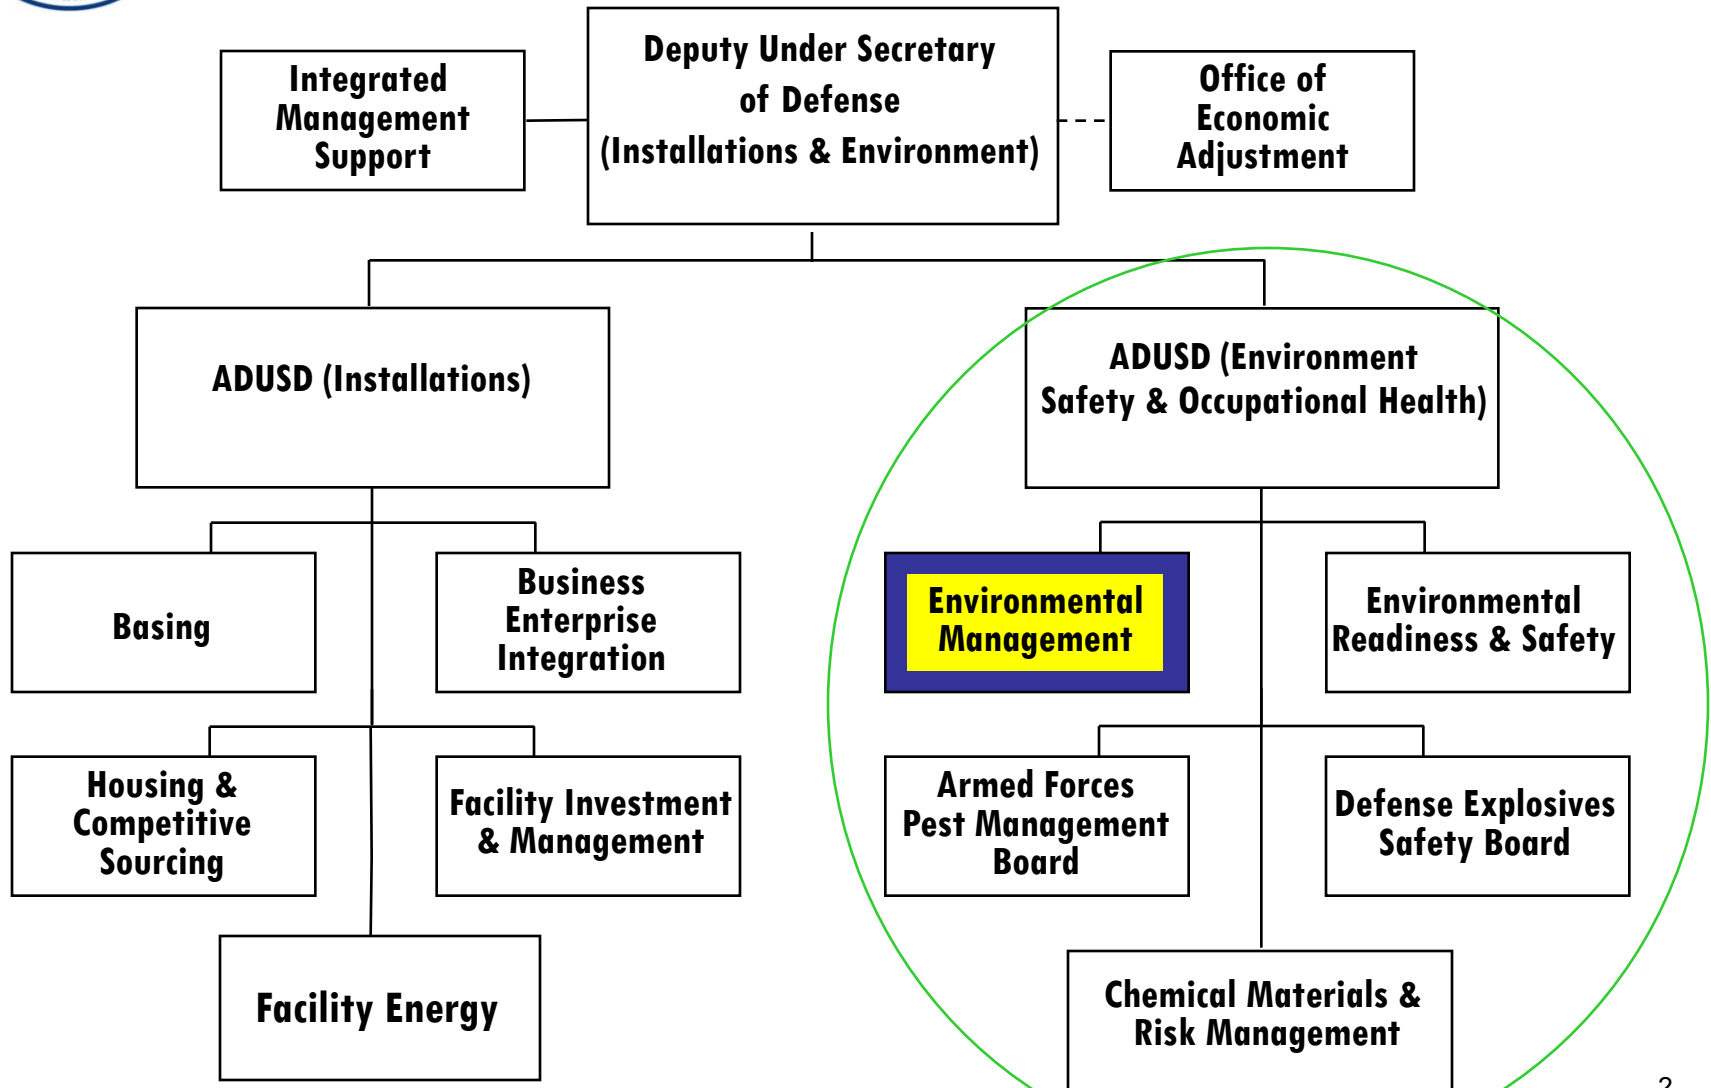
Integrated Management Support

Deputy Under Secretary of Defense (Installations & Environment)

Office of Economic Adjustment

ADUSD (Installations)

ADUSD (Environment Safety & Occupational Health)

Basing

Business Enterprise Integration

Environmental Management

Environmental Readiness & Safety

Housing & Competitive Sourcing

Facility Investment & Management

Armed Forces Pest Management Board

Defense Explosives Safety Board

Facility Energy

Chemical Materials & Risk Management

2